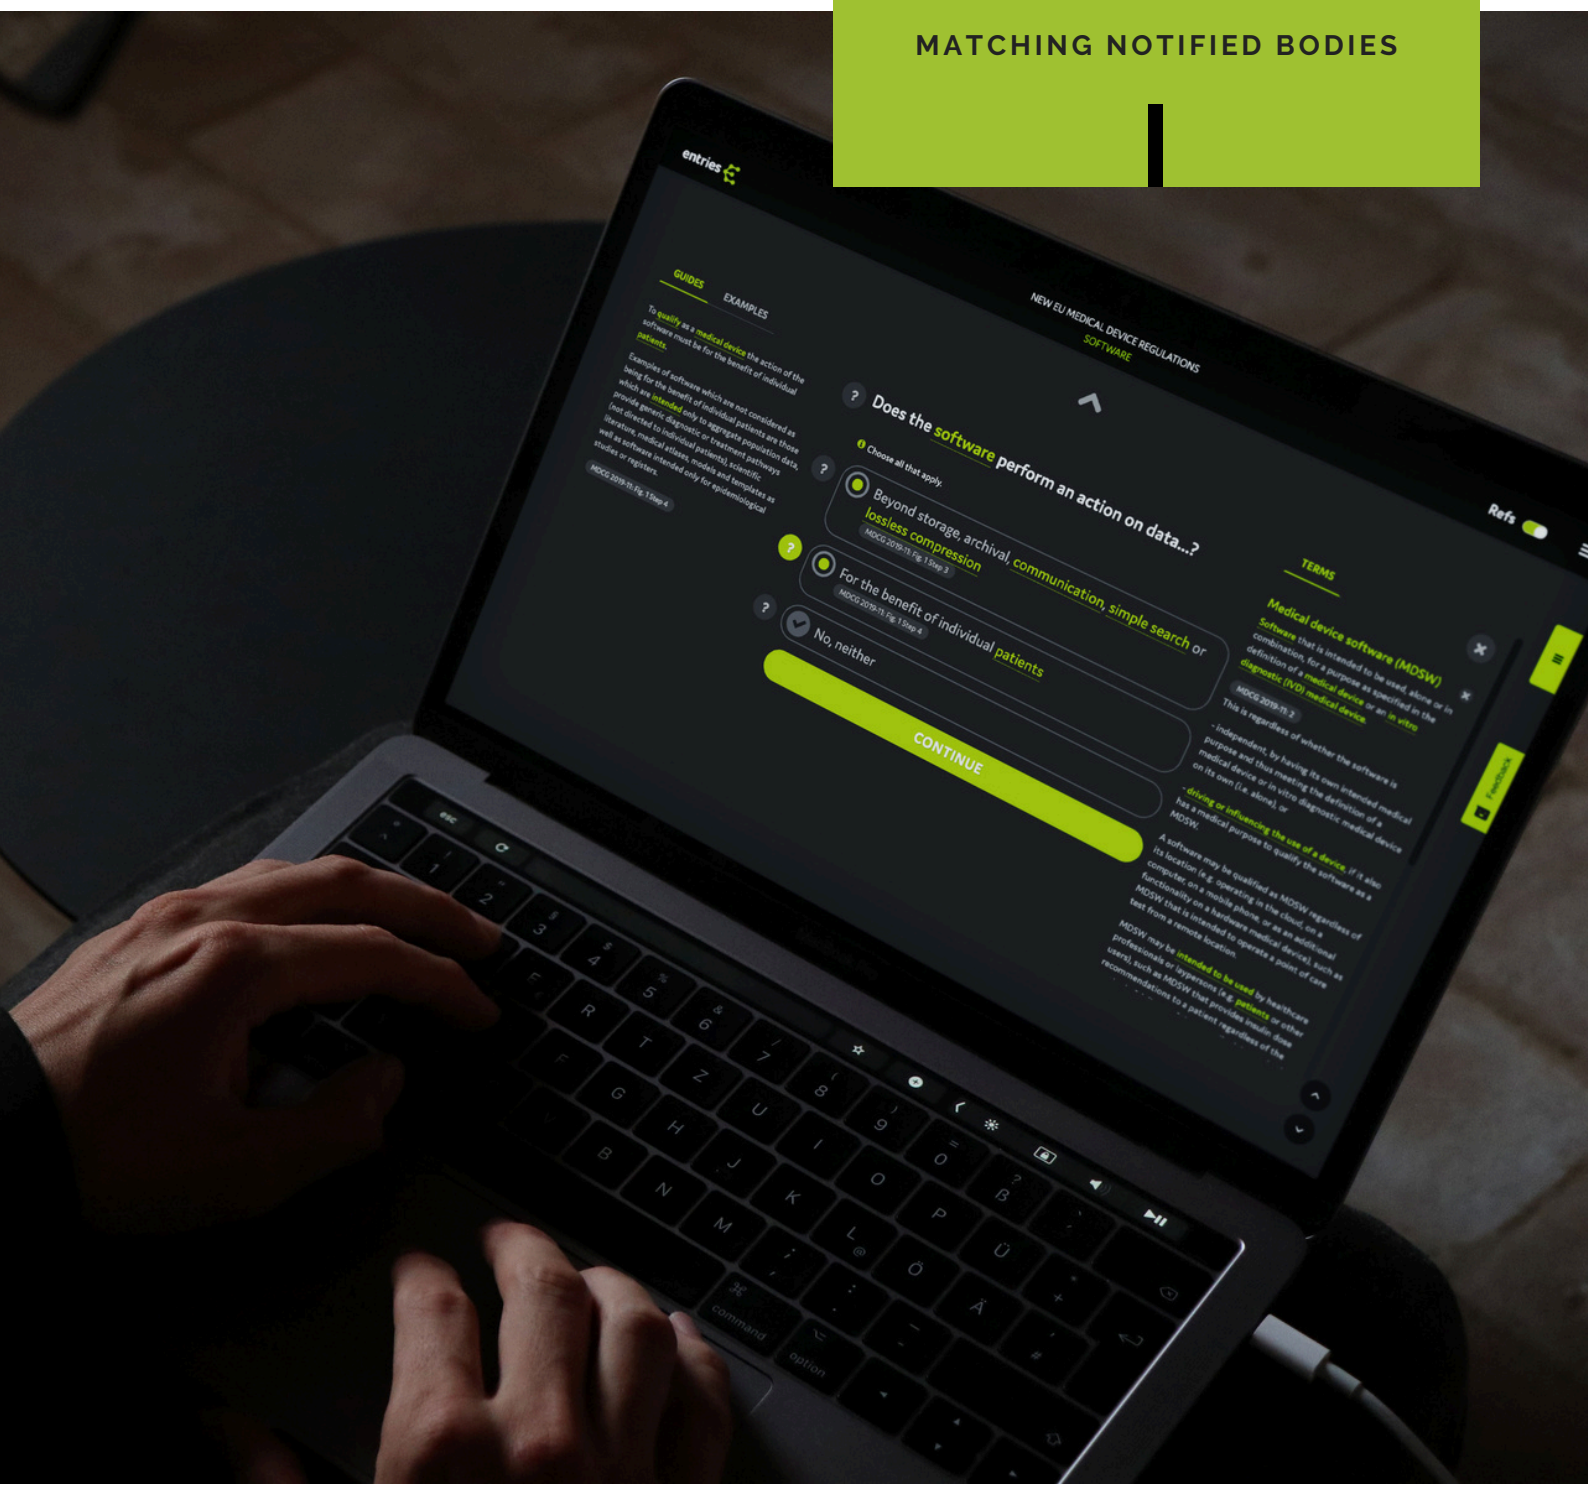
MATCHING NOTIFIED BODIES

entries

GUIDES EXAMPLES

To qualify as a medical device the action of the software must be for the benefit of individual patients.

Examples of software which are not considered as being for the benefit of individual patients are those which are intended only to aggregate population data, provide generic diagnostic or treatment pathways (not directed to individual patients), scientific literature, medical atlases, models and templates as well as software intended only for epidemiological studies or registers.

MDCG 2019-11, Fig. 1 Step 4

NEW EU MEDICAL DEVICE REGULATIONS
SOFTWARE

? Does the software perform an action on data...?

Choose all that apply.

? Beyond storage, archival, communication, simple search or lossless compression
MDCG 2019-11, Fig. 1 Step 3

? For the benefit of individual patients
MDCG 2019-11, Fig. 1 Step 4

? No, neither

CONTINUE

Refs

TERMS

Medical device software (MDSW)
Software that is intended to be used, alone or in combination, for a purpose as specified in the definition of a medical device or an in vitro diagnostic (IVD) medical device.
MDCG 2019-11, 2
This is regardless of whether the software is
- independent, by having its own intended medical purpose and thus meeting the definition of a medical device or in vitro diagnostic medical device on its own (i.e. alone), or
- driving or influencing the use of a device, if it also has a medical purpose to qualify the software as a MDSW.
A software may be qualified as MDSW regardless of its location (e.g. operating in the cloud, on a computer, on a mobile phone, or as an additional functionality on a hardware medical device), such as MDSW that is intended to operate a point of care test from a remote location.
MDSW may be intended to be used by healthcare professionals or laypersons (e.g. patients or other users), such as MDSW that provides insulin dose recommendations to a patient regardless of the

Feedback